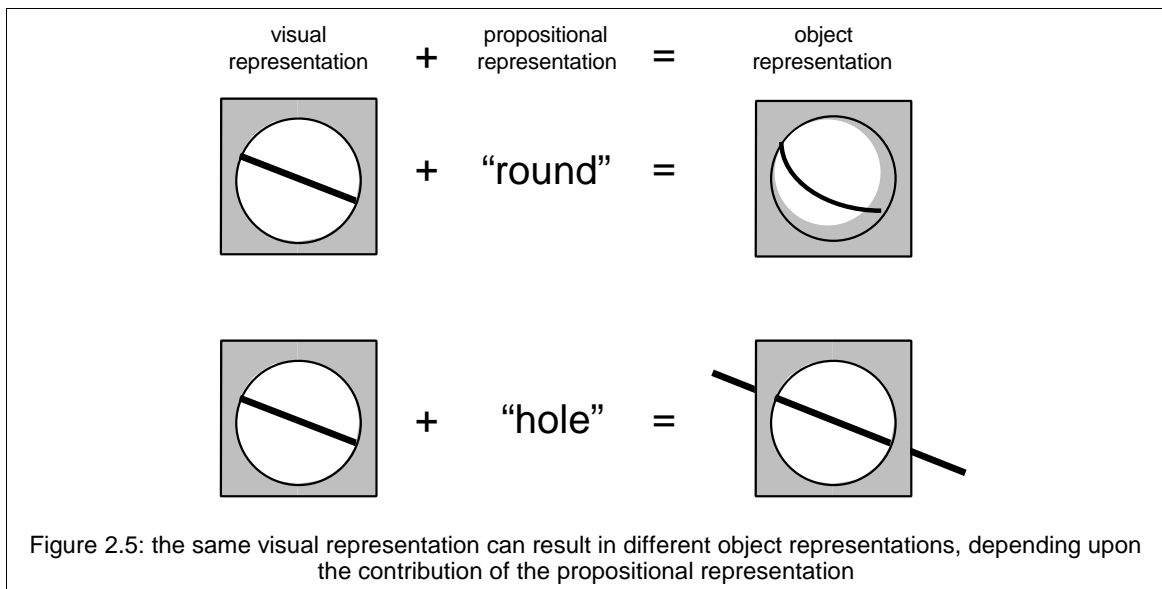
visual representation + propositional representation = object representation

+ “round” =

+ “hole” =

Figure 2.5: the same visual representation can result in different object representations, depending upon the contribution of the propositional representation